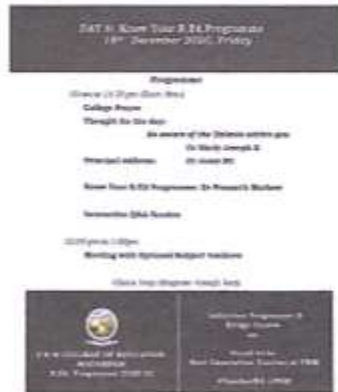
DAY 6: Know Your B.Ed Programme
18th December 2020, Friday

Programme

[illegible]

College Prayer

Thought for the day:

Be aware of the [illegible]

Dr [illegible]

Principal address: Dr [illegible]

Know Your B.Ed Programme: Dr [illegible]

Interactive Q&A Session

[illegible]

Meeting with Optional Subject teachers

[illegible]

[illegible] COLLEGE OF EDUCATION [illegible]
B.Ed. Programme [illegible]

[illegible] Programme & Bridge Course
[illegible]
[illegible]
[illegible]